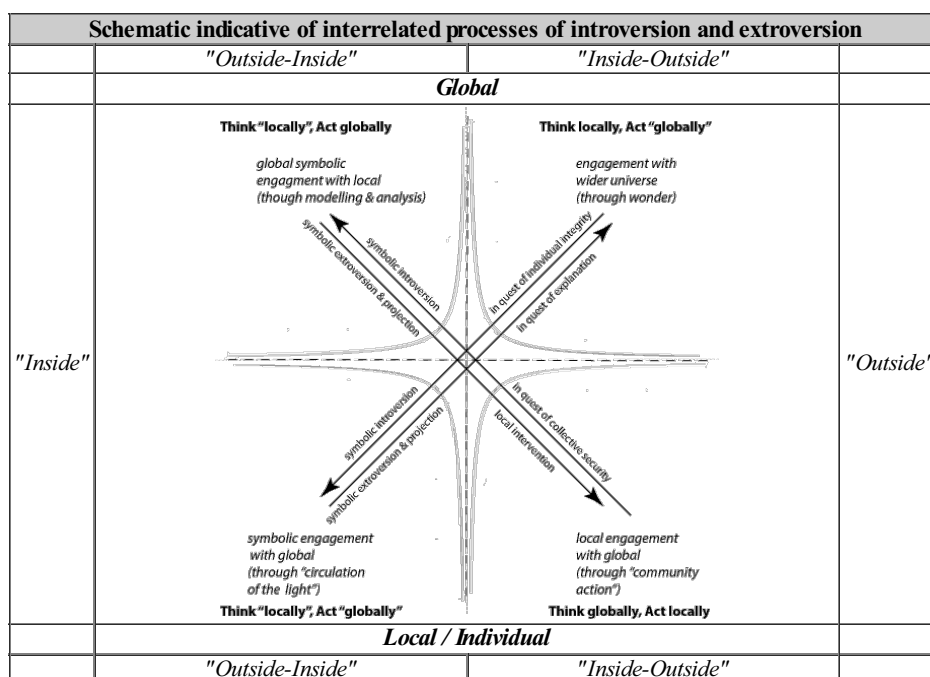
| Schematic indicative of interrelated processes of introversion and extroversion | | | |
|---|---|---|---|
| | *"Outside-Inside"* | *"Inside-Outside"* | |
| | ***Global*** | | |
| *"Inside"* | **Think "locally", Act globally** *global symbolic engagment with local (though modelling & analysis)* symbolic introversion symbolic extroversion & projection | **Think locally, Act "globally"** *engagement with wider universe (through wonder)* in quest of individual integrity in quest of explanation | *"Outside"* |
| | symbolic introversion symbolic extroversion & projection *symbolic engagement with global (through "circulation of the light")* **Think "locally", Act "globally"** | in quest of collective security local intervention *local engagement with global (through "community action")* **Think globally, Act locally** | |
| | ***Local / Individual*** | | |
| | *"Outside-Inside"* | *"Inside-Outside"* | |